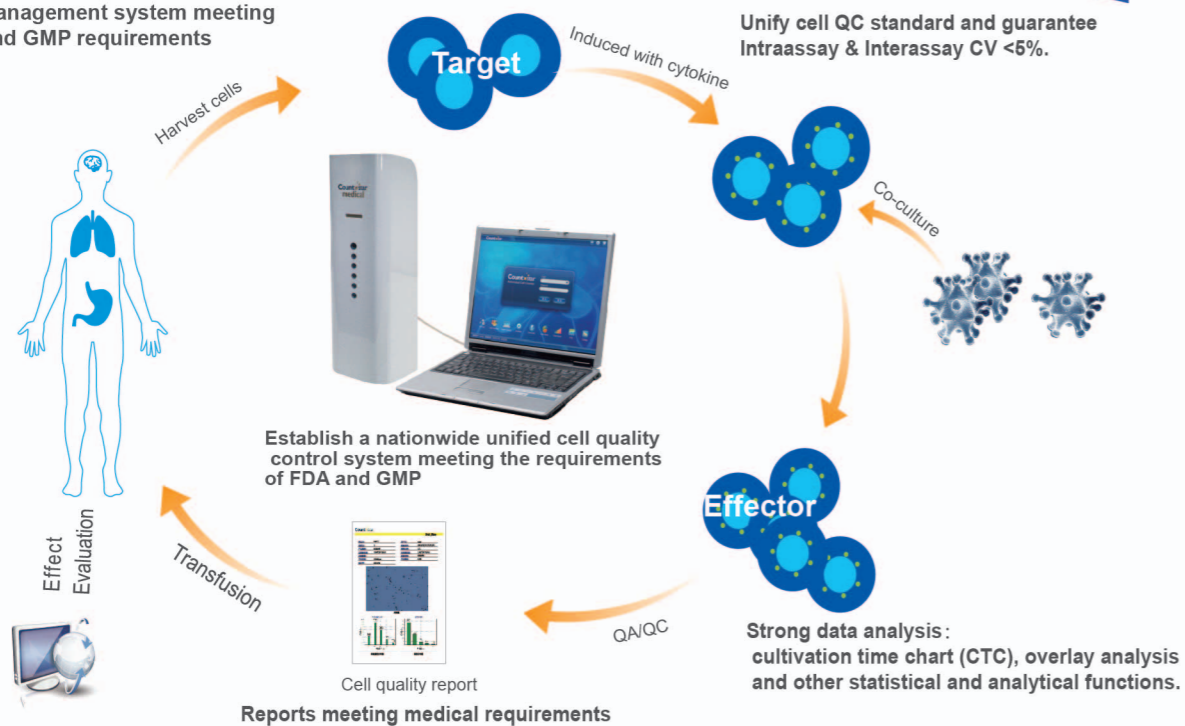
anagement system meeting
nd GMP requirements

Unify cell QC standard and guarantee Intraassay & Interassay CV <5%.

Harvest cells

Target

Induced with cytokine

Co-culture

Countstar medical

Establish a nationwide unified cell quality control system meeting the requirements of FDA and GMP

Effect Evaluation

Transfusion

Effector

QA/QC

Cell quality report

Reports meeting medical requirements

Strong data analysis:
cultivation time chart (CTC), overlay analysis and other statistical and analytical functions.